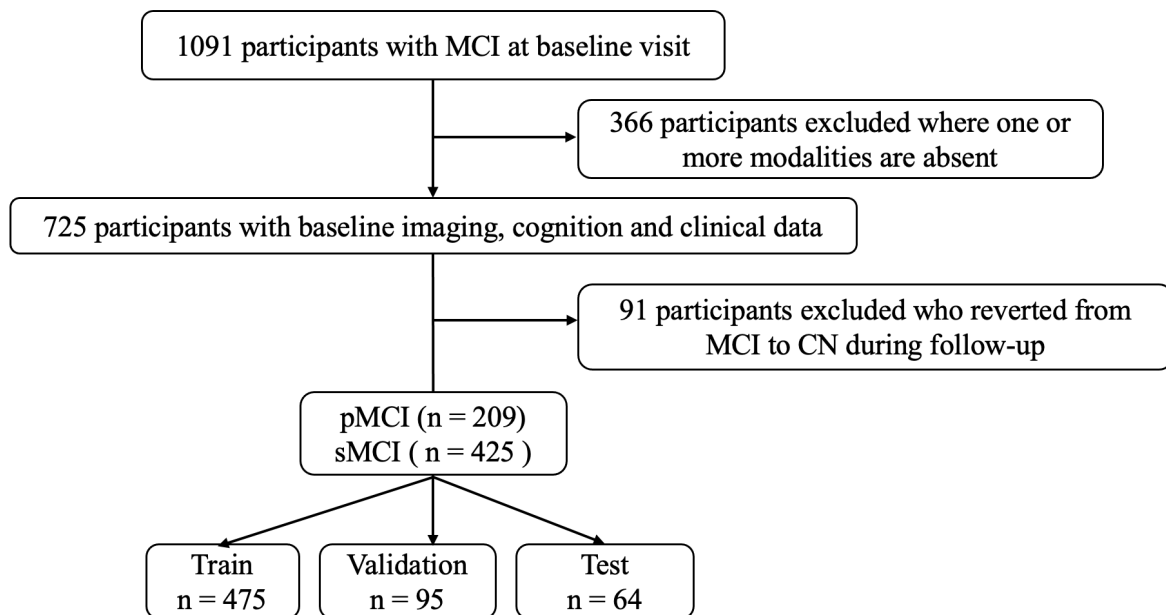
1091 participants with MCI at baseline visit

366 participants excluded where one or more modalities are absent

725 participants with baseline imaging, cognition and clinical data

91 participants excluded who reverted from MCI to CN during follow-up

pMCI (n = 209)
sMCI ( n = 425 )

Train
n = 475

Validation
n = 95

Test
n = 64